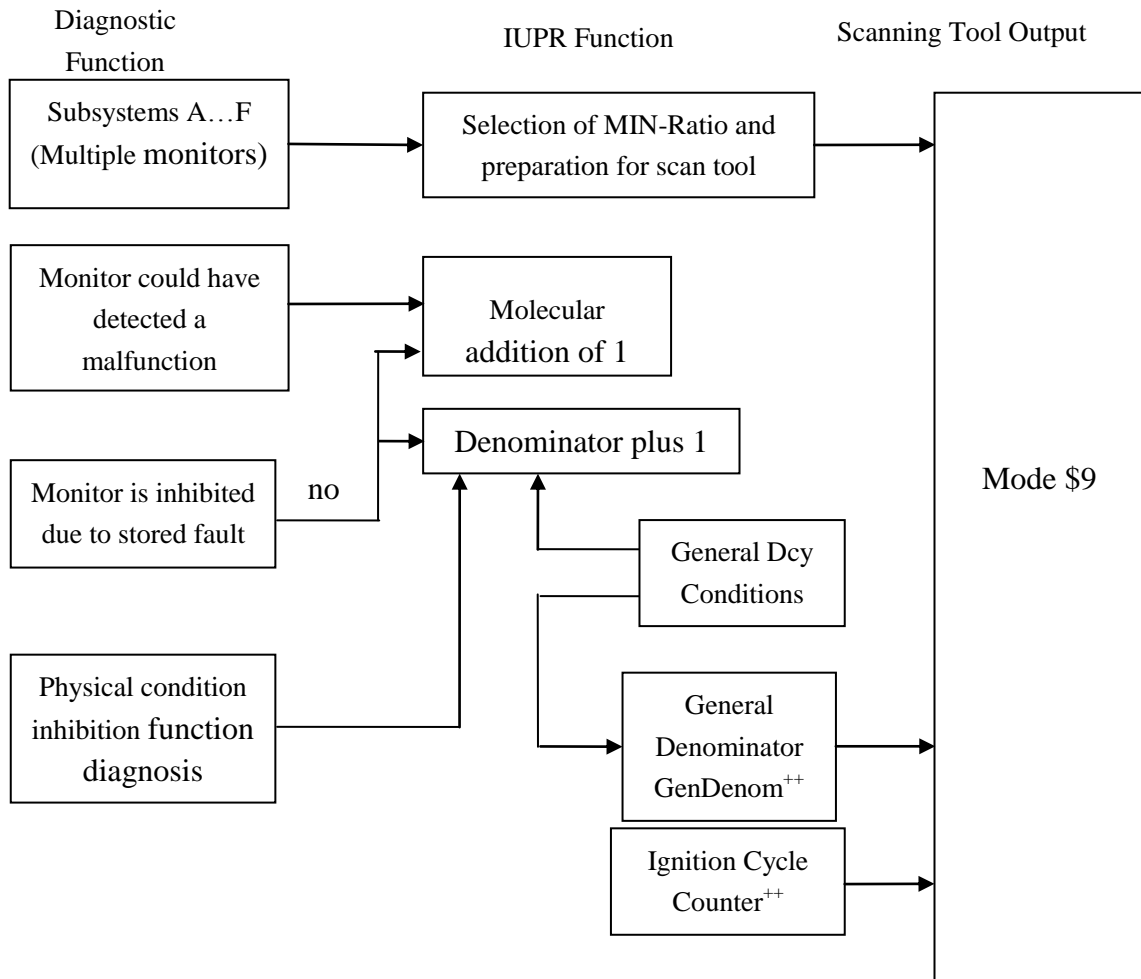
Diagnostic Function

IUPR Function

Scanning Tool Output

Subsystems A…F (Multiple monitors)

Selection of MIN-Ratio and preparation for scan tool

Monitor could have detected a malfunction

Molecular addition of 1

Denominator plus 1

Monitor is inhibited due to stored fault

no

Mode $9

General Dcy Conditions

Physical condition inhibition function diagnosis

General Denominator GenDenom$^{++}$

Ignition Cycle Counter$^{++}$